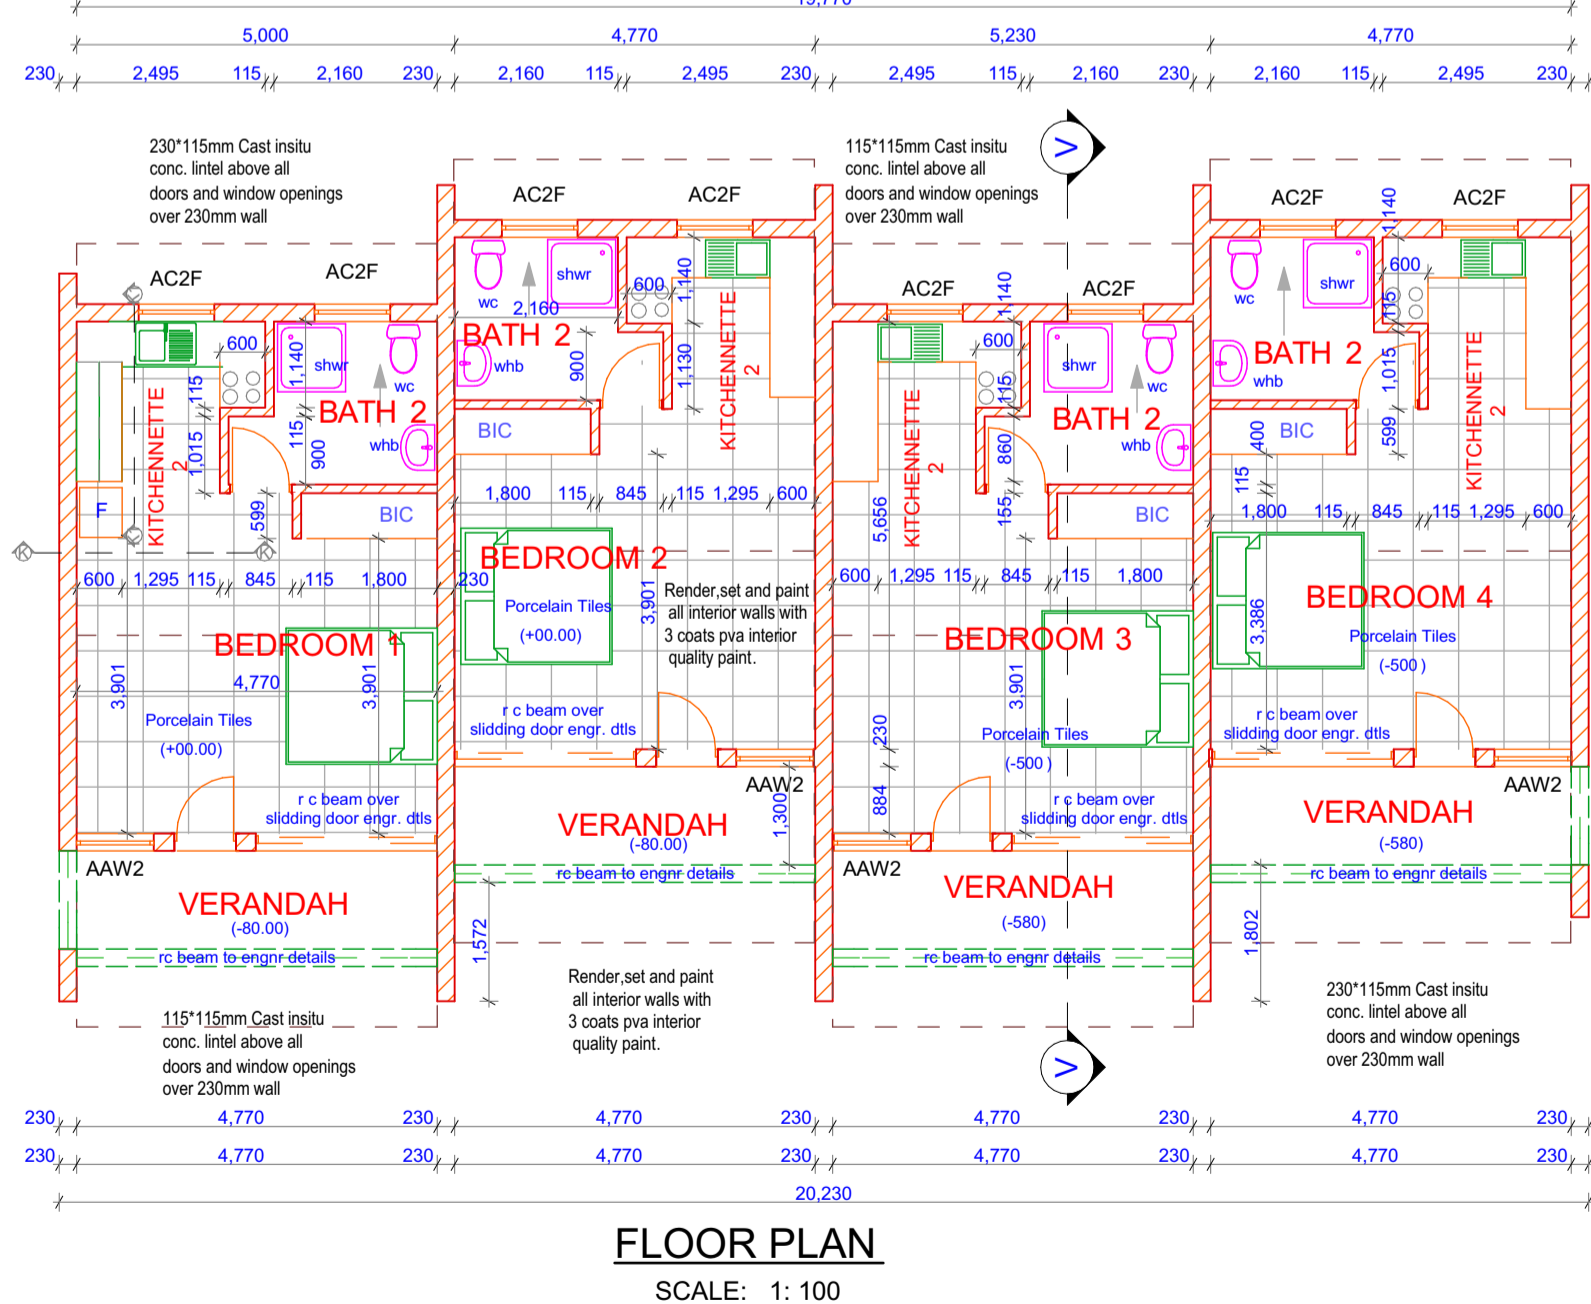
19,770

5,000 4,770 5,230 4,770

230 2,495 115 2,160 230 2,160 115 2,495 230 2,495 115 2,160 230 2,160 115 2,495 230

230*115mm Cast insitu conc. lintel above all doors and window openings over 230mm wall

115*115mm Cast insitu conc. lintel above all doors and window openings over 230mm wall

AC2F AC2F AC2F AC2F AC2F AC2F AC2F AC2F

wc shwr 2,160 600 1,140 BATH 2 whb 900 1,130 KITCHENETTE 2 BIC

600 1,140 115 shwr wc BATH 2 KITCHENETTE 2 1,015 115 900 whb 599 BIC F

1,800 115 845 115 1,295 600

600 1,295 115 845 115 1,800

BEDROOM 2 230 Porcelain Tiles (+00.00) 3,901

Render,set and paint all interior walls with 3 coats pva interior quality paint.

BEDROOM 1 4,770 3,901 3,901 Porcelain Tiles (+00.00)

r c beam over slidding door engr. dtls

r c beam over slidding door engr. dtls

AAW2 VERANDAH (-80.00) 1,300

AAW2 VERANDAH (-80.00)

rc beam to engnr details

rc beam to engnr details

1,572

115*115mm Cast insitu conc. lintel above all doors and window openings over 230mm wall

Render,set and paint all interior walls with 3 coats pva interior quality paint.

AC2F AC2F 1,140 600 115 shwr wc BATH 2 whb KITCHENETTE 2 860 155 5,656 BIC

600 1,295 115 845 115 1,800

BEDROOM 3 3,901 230 Porcelain Tiles (-500) 884

r c beam over slidding door engr. dtls

AAW2 VERANDAH (-580)

rc beam to engnr details

1,140 600 wc shwr BATH 2 whb 115 1,015 599 400 BIC KITCHENETTE 2 115

1,800 115 845 115 1,295 600

BEDROOM 4 3,386 Porcelain Tiles (-500)

r c beam over slidding door engr. dtls

AAW2 VERANDAH (-580)

rc beam to engnr details

1,802

230*115mm Cast insitu conc. lintel above all doors and window openings over 230mm wall

230 4,770 230 4,770 230 4,770 230 4,770 230

230 4,770 230 4,770 230 4,770 230 4,770 230

20,230

FLOOR PLAN

SCALE: 1: 100